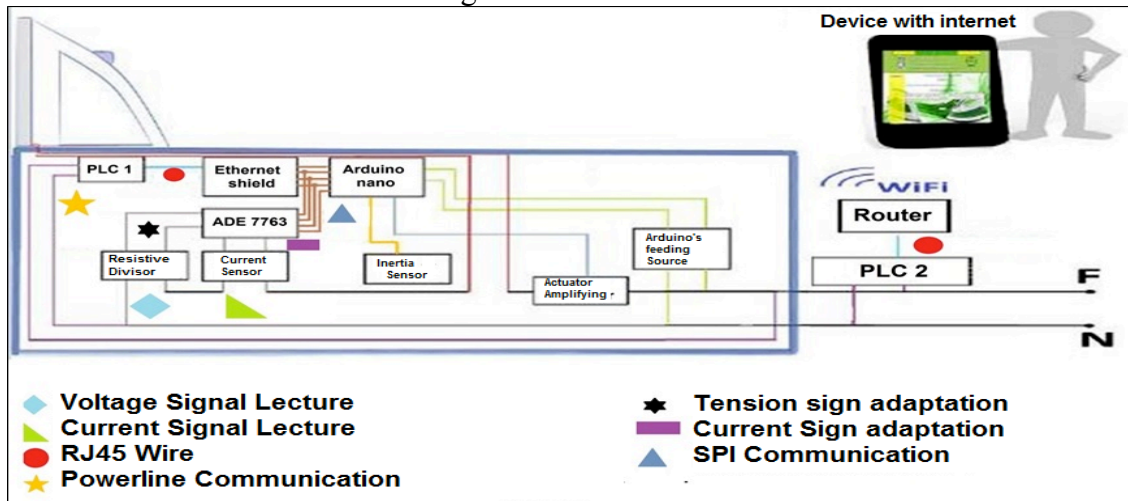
Device with internet

PLC 1

Ethernet shield

Arduino nano

ADE 7763

Resistive Divisor

Current Sensor

Inertia Sensor

Actuator Amplifying

Arduino's feeding Source

WiFi

Router

PLC 2

F

N

Voltage Signal Lecture

Current Signal Lecture

RJ45 Wire

Powerline Communication

Tension sign adaptation

Current Sign adaptation

SPI Communication